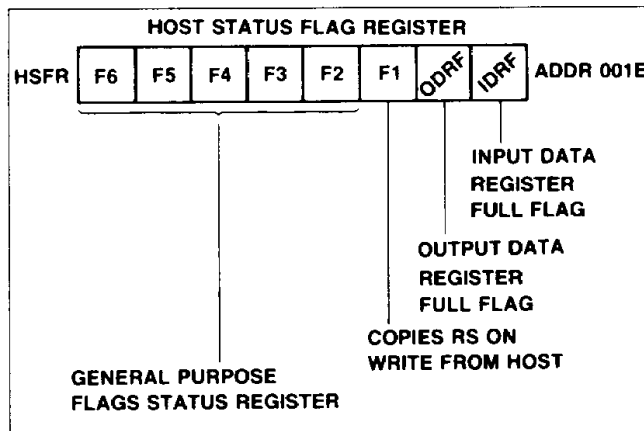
HOST STATUS FLAG REGISTER

HSFR

| F6 | F5 | F4 | F3 | F2 | F1 | ODRF | IDRF |
|---|---|---|---|---|---|---|---|

ADDR 001E

INPUT DATA REGISTER FULL FLAG

OUTPUT DATA REGISTER FULL FLAG

COPIES RS ON WRITE FROM HOST

GENERAL PURPOSE FLAGS STATUS REGISTER